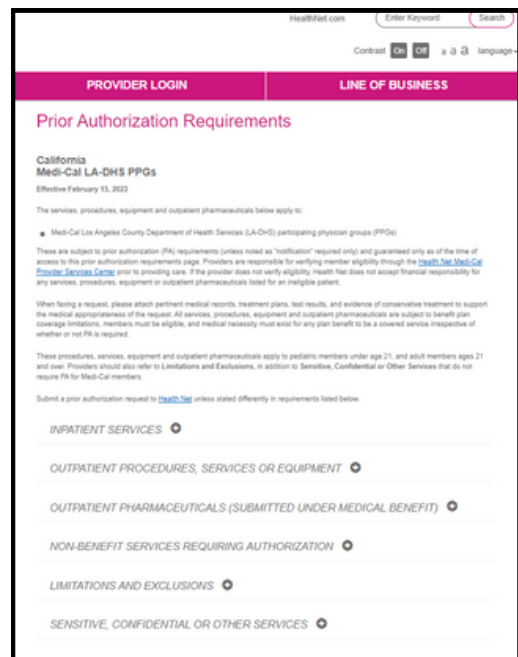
HealthNet.com Enter Keyword Search

Contrast On Off a a a language

PROVIDER LOGIN

LINE OF BUSINESS

Prior Authorization Requirements

California
Medi-Cal LA-DHS PPGs

Effective February 15, 2023

The services, procedures, equipment and outpatient pharmaceuticals below apply to:

• Medi-Cal Los Angeles County Department of Health Services (LA-DHS) participating physician groups (PPGs)

These are subject to prior authorization (PA) requirements (unless noted as "notification" required only) and guaranteed only as of the time of access to this prior authorization requirements page. Providers are responsible for verifying member eligibility through the Health Net Medi-Cal Provider Services Center prior to providing care. If the provider does not verify eligibility, Health Net does not accept financial responsibility for any services, procedures, equipment or outpatient pharmaceuticals listed for an ineligible patient.

When faxing a request, please attach pertinent medical records, treatment plans, test results, and evidence of conservative treatment to support the medical appropriateness of the request. All services, procedures, equipment and outpatient pharmaceuticals are subject to benefit plan coverage limitations, members must be eligible, and medical necessity must exist for any plan benefit to be a covered service irrespective of whether or not PA is required.

These procedures, services, equipment and outpatient pharmaceuticals apply to pediatric members under age 21, and adult members ages 21 and over. Providers should also refer to Limitations and Exclusions, in addition to Sensitive, Confidential or Other Services that do not require PA for Medi-Cal members.

Submit a prior authorization request to Health Net unless stated differently in requirements listed below.

INPATIENT SERVICES

OUTPATIENT PROCEDURES, SERVICES OR EQUIPMENT

OUTPATIENT PHARMACEUTICALS (SUBMITTED UNDER MEDICAL BENEFIT)

NON-BENEFIT SERVICES REQUIRING AUTHORIZATION

LIMITATIONS AND EXCLUSIONS

SENSITIVE, CONFIDENTIAL OR OTHER SERVICES